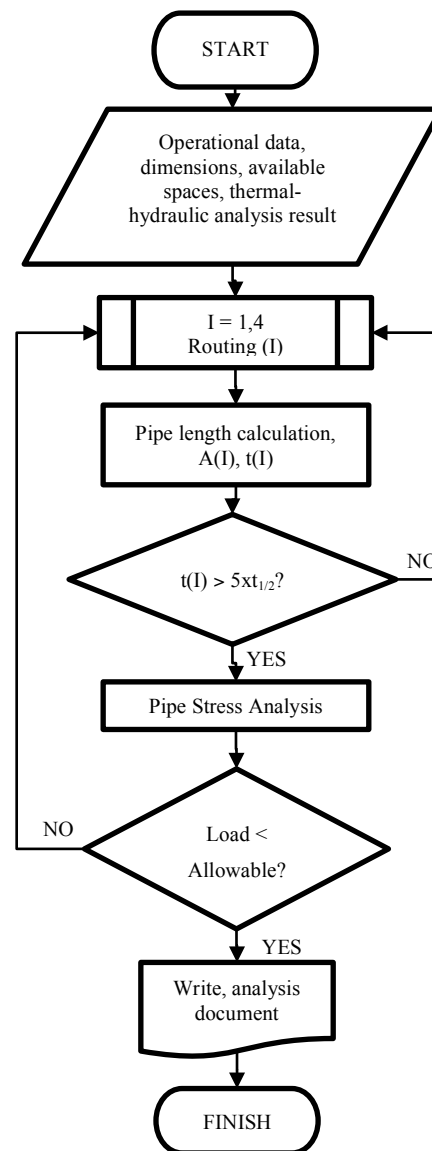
START

Operational data, dimensions, available spaces, thermal-hydraulic analysis result

I = 1,4
Routing (I)

Pipe length calculation, A(I), t(I)

$t(I) > 5xt_{1/2}$?

NO

YES

Pipe Stress Analysis

NO

Load < Allowable?

YES

Write, analysis document

FINISH